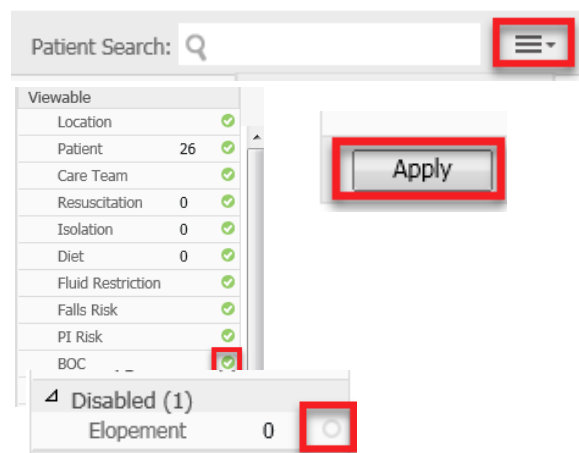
Patient Search:

Viewable

| | | |
|---|---|---|
| Location | | |
| Patient | 26 | |
| Care Team | | |
| Resuscitation | 0 | |
| Isolation | 0 | |
| Diet | 0 | |
| Fluid Restriction | | |
| Falls Risk | | |
| PI Risk | | |
| BOC | | |

Apply

⊿ Disabled (1)

Elopement 0